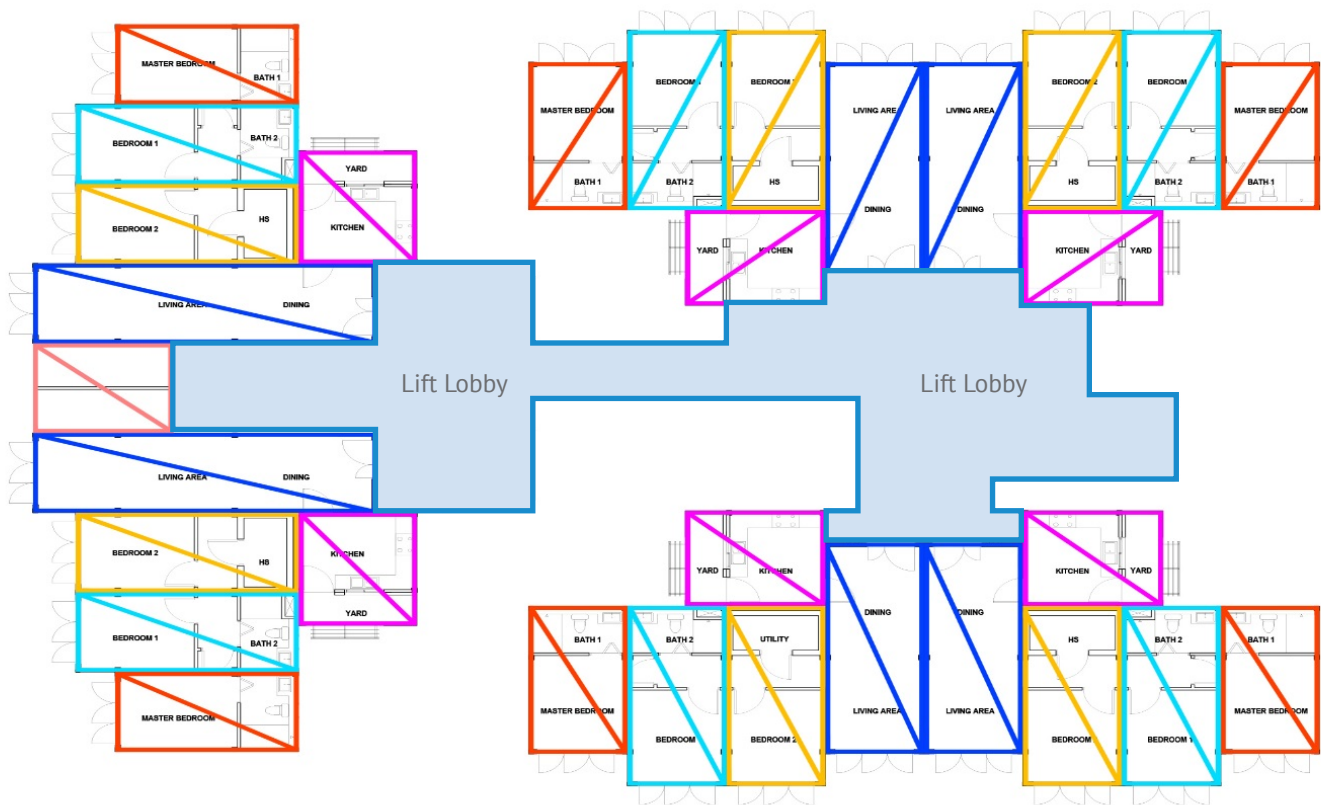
MASTER BEDROOM
BATH 1
BEDROOM 1
BATH 2
YARD
BEDROOM 2
HS
KITCHEN
LIVING AREA
DINING
LIVING AREA
DINING
BEDROOM 2
HS
KITCHEN
YARD
BEDROOM 1
BATH 2
MASTER BEDROOM

MASTER BEDROOM
BATH 1
BEDROOM
BATH 2
BEDROOM
HS
LIVING AREA
DINING
LIVING AREA
DINING
BEDROOM 2
HS
BEDROOM
BATH 2
MASTER BEDROOM
BATH 1
YARD
KITCHEN
KITCHEN
YARD

Lift Lobby
Lift Lobby

YARD
KITCHEN
KITCHEN
YARD
BATH 1
MASTER BEDROOM
BATH 2
BEDROOM
UTILITY
BEDROOM 2
DINING
LIVING AREA
DINING
LIVING AREA
HS
BEDROOM
BATH 2
BEDROOM 1
BATH 1
MASTER BEDROOM